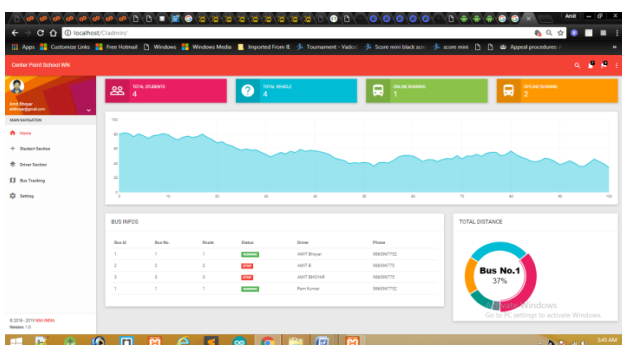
Amit

localhost/Cladmin/

Apps | Customize Links | Free Hotmail | Windows | Windows Media | Imported From IE | Tournament - Vadod | Score mini black scr | score mini | Appeal procedures

Center Point School WN

Amit Bhoyar
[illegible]@gmail.com

MAIN NAVIGATION

Home

Student Section

Driver Section

Bus Tracking

Setting

TOTAL STUDENTS
4

TOTAL VEHICLE
4

ONLINE RUNNING
1

OFFLINE RUNNING
2

100
80
60
40
20
0

0 10 20 30 40 50 60 70 80 90 100

BUS INFOS

| Bus Id | Bus No. | Route | Status | Driver | Phone |
|---|---|---|---|---|---|
| 1 | 1 | 1 | RUNNING | AMIT Bhoyar | 9860947752 |
| 3 | 3 | 3 | STOP | AMIT B | 9860947775 |
| 3 | 3 | 3 | STOP | AMIT BHOYAR | 9860947775 |
| 1 | 1 | 1 | RUNNING | Ram Kumar | 9860947752 |

TOTAL DISTANCE

Bus No.1
37%

Activate Windows
Go to PC settings to activate Windows.

© 2018 - 2019 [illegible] INDIA
Version: 1.0

3:43 AM